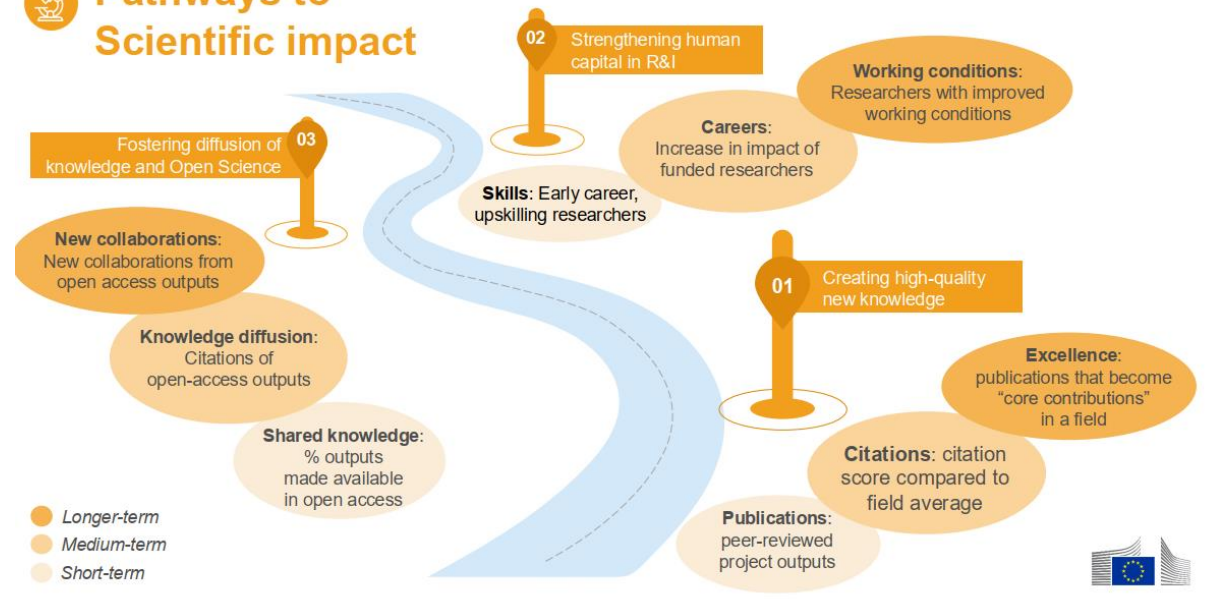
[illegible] to
Scientific impact

02 Strengthening human capital in R&I

Working conditions: Researchers with improved working conditions

Careers: Increase in impact of funded researchers

Skills: Early career, upskilling researchers

03 Fostering diffusion of knowledge and Open Science

New collaborations: New collaborations from open access outputs

Knowledge diffusion: Citations of open-access outputs

Shared knowledge: % outputs made available in open access

01 Creating high-quality new knowledge

Excellence: publications that become "core contributions" in a field

Citations: citation score compared to field average

Publications: peer-reviewed project outputs

Longer-term
Medium-term
Short-term